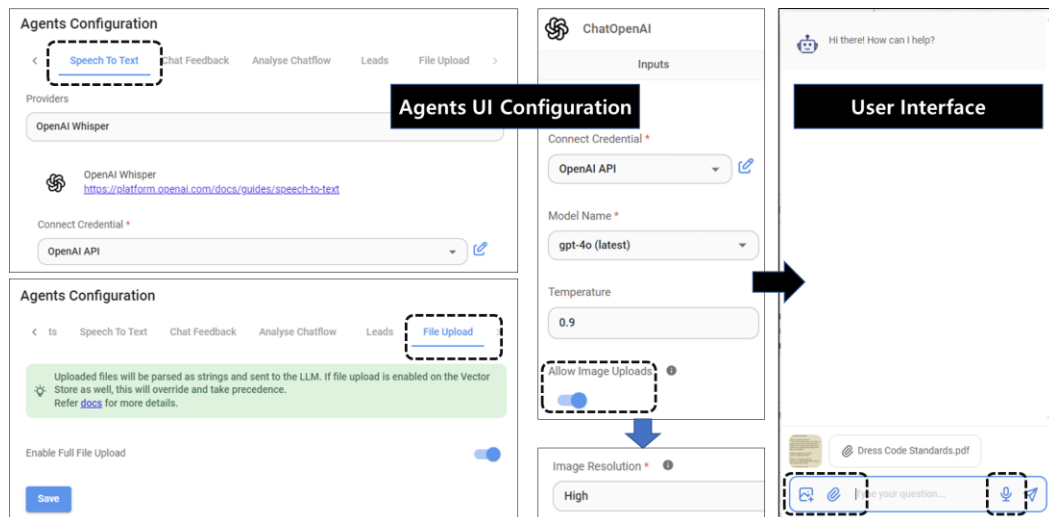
Agents Configuration

Speech To Text   Chat Feedback   Analyse Chatflow   Leads   File Upload

Providers

OpenAI Whisper

OpenAI Whisper
https://platform.openai.com/docs/guides/speech-to-text

Connect Credential *

OpenAI API

Agents Configuration

ts   Speech To Text   Chat Feedback   Analyse Chatflow   Leads   File Upload

Uploaded files will be parsed as strings and sent to the LLM. If file upload is enabled on the Vector Store as well, this will override and take precedence. Refer docs for more details.

Enable Full File Upload

Save

ChatOpenAI

Inputs

Agents UI Configuration

Connect Credential *

OpenAI API

Model Name *

gpt-4o (latest)

Temperature

0.9

Allow Image Uploads

Image Resolution *

High

User Interface

Hi there! How can I help?

Dress Code Standards.pdf

Type your question...